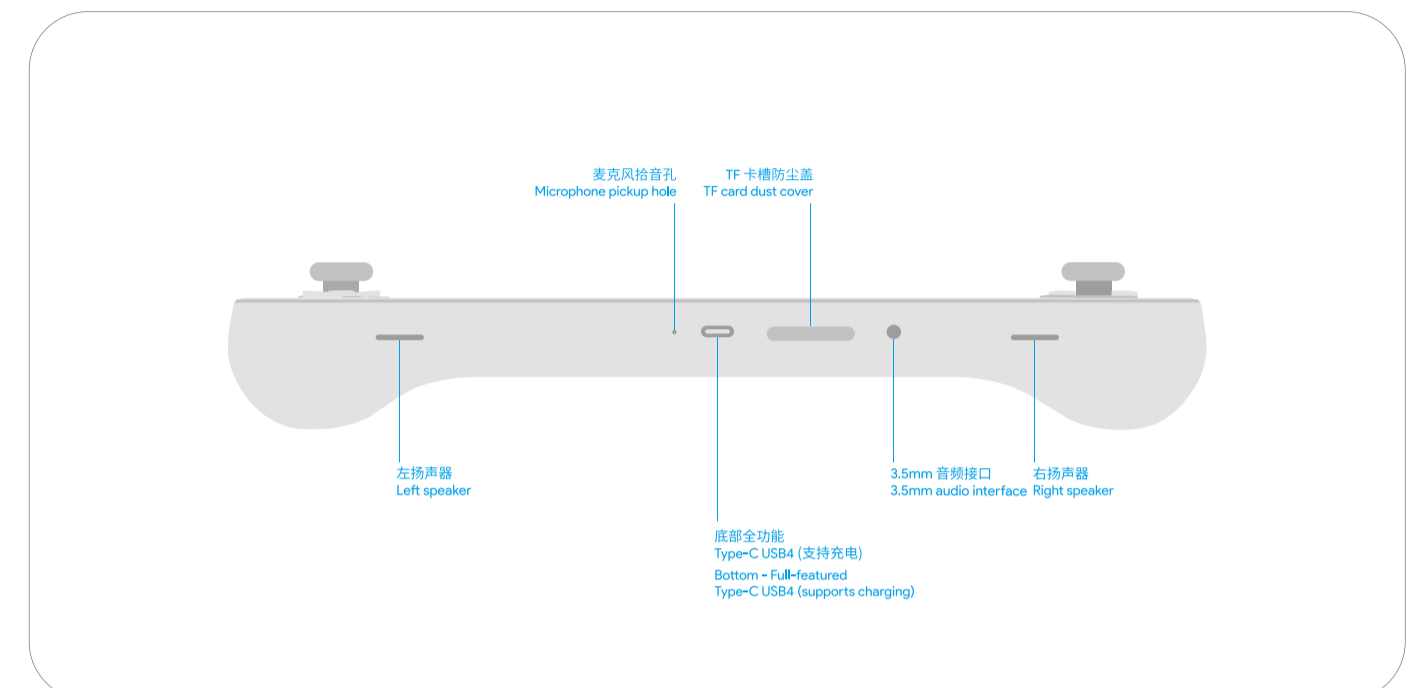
麦克风拾音孔
Microphone pickup hole

TF 卡槽防尘盖
TF card dust cover

左扬声器
Left speaker

3.5mm 音频接口
3.5mm audio interface

右扬声器
Right speaker

底部全功能
Type-C USB4 (支持充电)

Bottom - Full-featured
Type-C USB4 (supports charging)